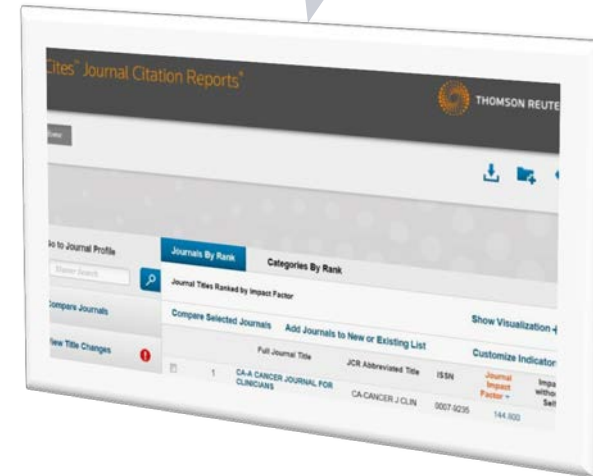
Cites™ Journal Citation Reports®

THOMSON REUTE

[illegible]

Go to Journal Profile

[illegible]

Compare Journals

View Title Changes

Journals By Rank

Categories By Rank

Journal Titles Ranked by Impact Factor

Compare Selected Journals

Add Journals to New or Existing List

Show Visualization

Customize Indicator

| | | Full Journal Title | JCR Abbreviated Title | ISSN | Journal Impact Factor | Impa without Self |
|---|---|---|---|---|---|---|
| | 1 | CA-A CANCER JOURNAL FOR CLINICIANS | CA-CANCER J CLIN | 0007-9235 | 144.800 | |